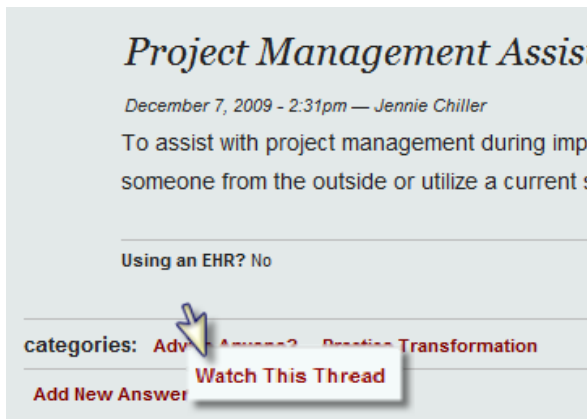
Project Management Assis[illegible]

December 7, 2009 - 2:31pm — Jennie Chiller

To assist with project management during imp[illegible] someone from the outside or utilize a current s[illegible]

Using an EHR? No

categories: Adv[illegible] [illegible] Practice Transformation

Watch This Thread

Add New Answe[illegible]